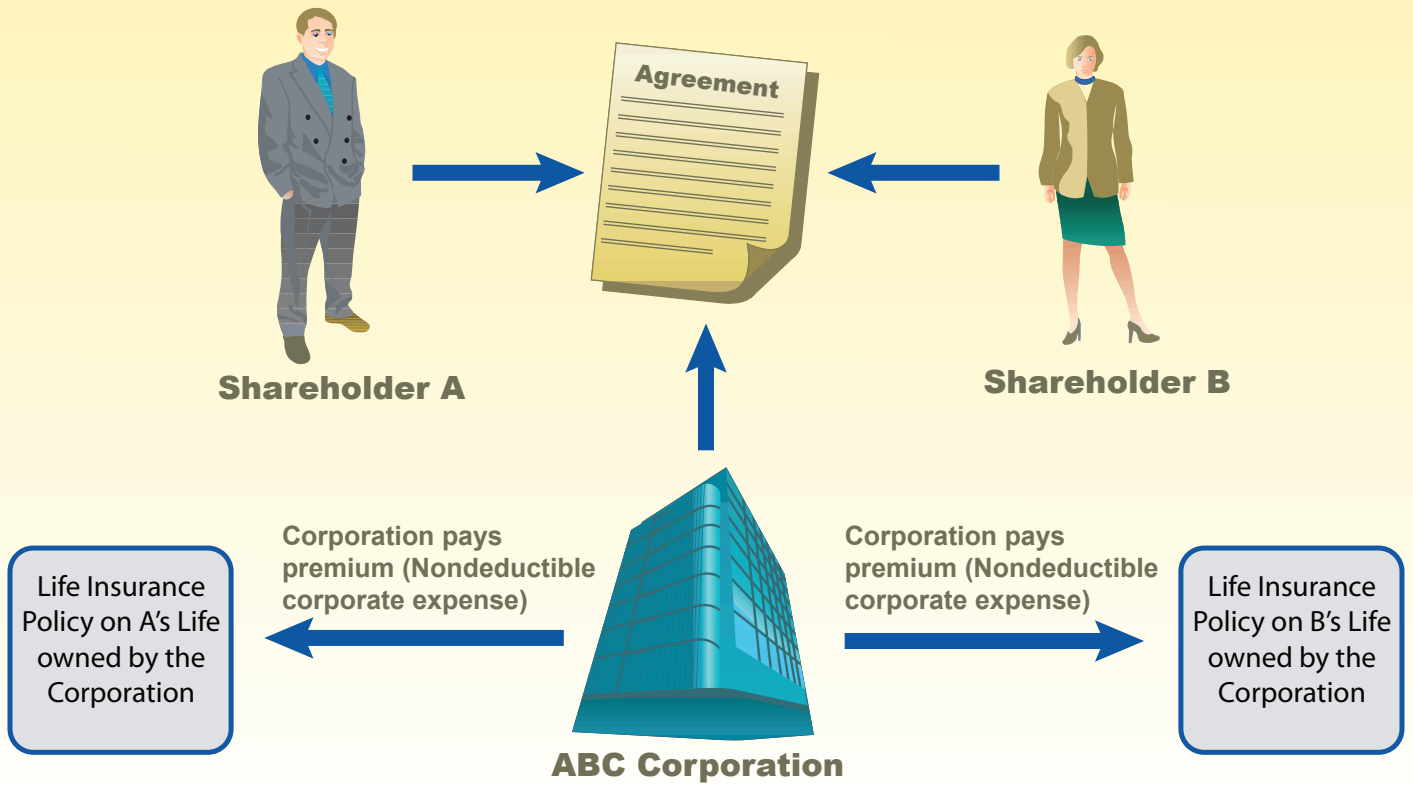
Agreement

Shareholder A

Shareholder B

Corporation pays premium (Nondeductible corporate expense)

Life Insurance Policy on A's Life owned by the Corporation

Corporation pays premium (Nondeductible corporate expense)

Life Insurance Policy on B's Life owned by the Corporation

ABC Corporation